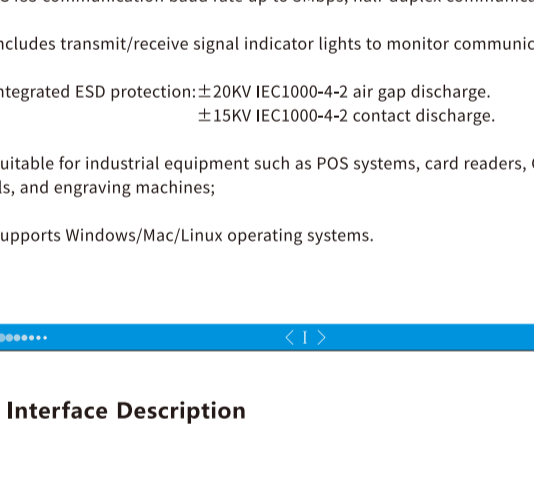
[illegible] communication baud rate up to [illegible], half-duplex communica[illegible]

ncludes transmit/receive signal indicator lights to monitor communic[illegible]

ntegrated ESD protection: ±20KV IEC1000-4-2 air gap discharge.
±15KV IEC1000-4-2 contact discharge.

uitable for industrial equipment such as POS systems, card readers, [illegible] ls, and engraving machines;

upports Windows/Mac/Linux operating systems.

< I >

Interface Description